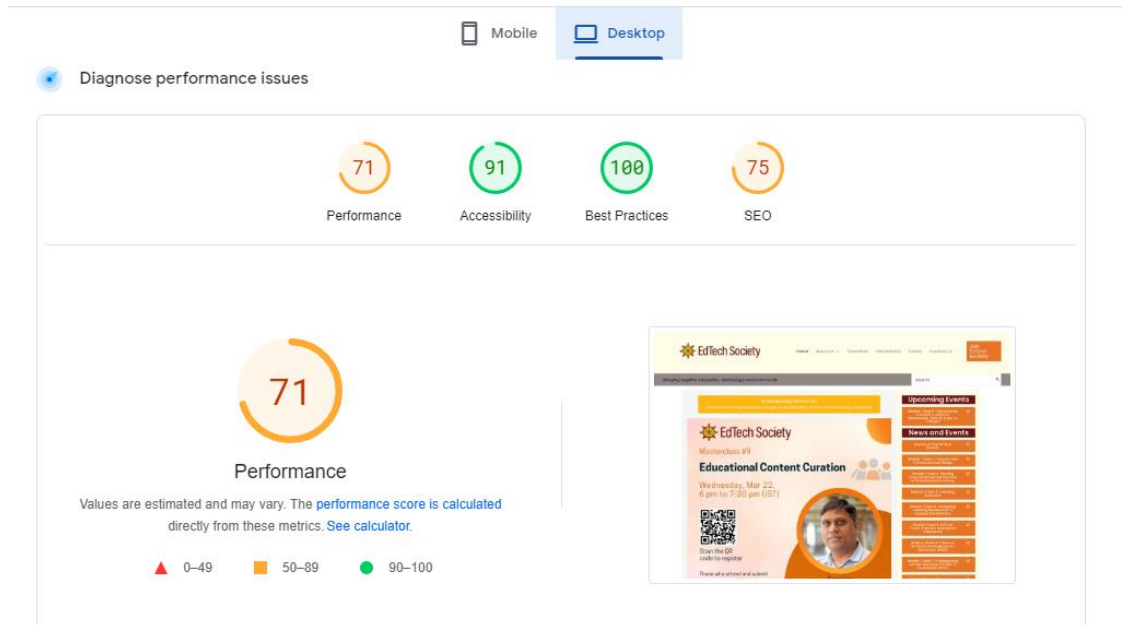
Mobile Desktop

Diagnose performance issues

71
Performance

91
Accessibility

100
Best Practices

75
SEO

71

Performance

Values are estimated and may vary. The performance score is calculated directly from these metrics. See calculator.

0–49 50–89 90–100

EdTech Society

Upcoming Events

News and Events

EdTech Society

Masterclass #9

Educational Content Curation

Wednesday, Mar 22, 6 pm to 7:30 pm (IST)

Scan the QR code to register